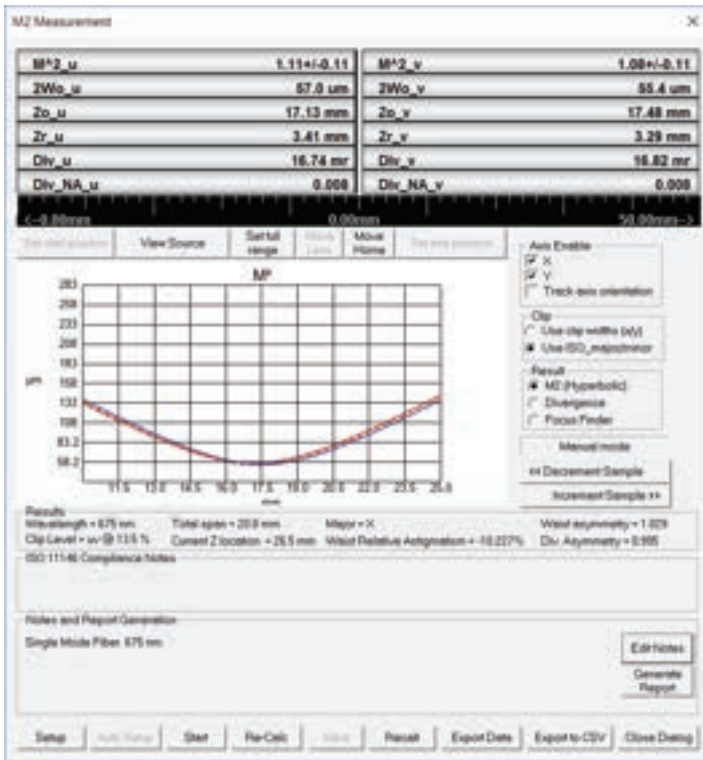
M2 Measurement

| M^2_u | 1.11+/-0.11 | M^2_v | 1.08+/-0.11 |
|---|---|---|---|
| 2Wo_u | 57.0 um | 2Wo_v | 55.4 um |
| Zo_u | 17.13 mm | Zo_v | 17.48 mm |
| Zr_u | 3.41 mm | Zr_v | 3.29 mm |
| Div_u | 16.74 mr | Div_v | 16.82 mr |
| Div_NA_u | 0.008 | Div_NA_v | 0.008 |

<--0.00mm 0.00mm 50.00mm-->

Set start position | View Source | Set full range | Move Lens | Move Home | Set end position

M2

283 258 233 208 183 158 133 108 83.2 58.2

µm

11.5 13.0 14.5 16.0 17.5 19.0 20.5 22.0 23.5 25.0

mm

Axis Enable
X
Y
Track axis orientation

Clip
Use clip widths (x/y)
Use ISO_major/minor

Result
M2 (Hyperbolic)
Divergence
Focus Finder

Manual mode
<< Decrement Sample
Increment Sample >>

Results
Wavelength = 675 nm
Clip Level = w/ @ 13.5 %
Total span = 20.0 mm
Current Z location = 26.5 mm
Major = X
Waist Relative Astigmatism = -10.227%
Waist Asymmetry = 1.029
Div. Asymmetry = 0.995

ISO 11146 Compliance Notes

Notes and Report Generation
Single Mode Fiber 675 nm

Edit Notes
Generate Report

Setup | Auto Setup | Start | Re-Calc | Save | Recall | Export Data | Export to CSV | Close Dialog